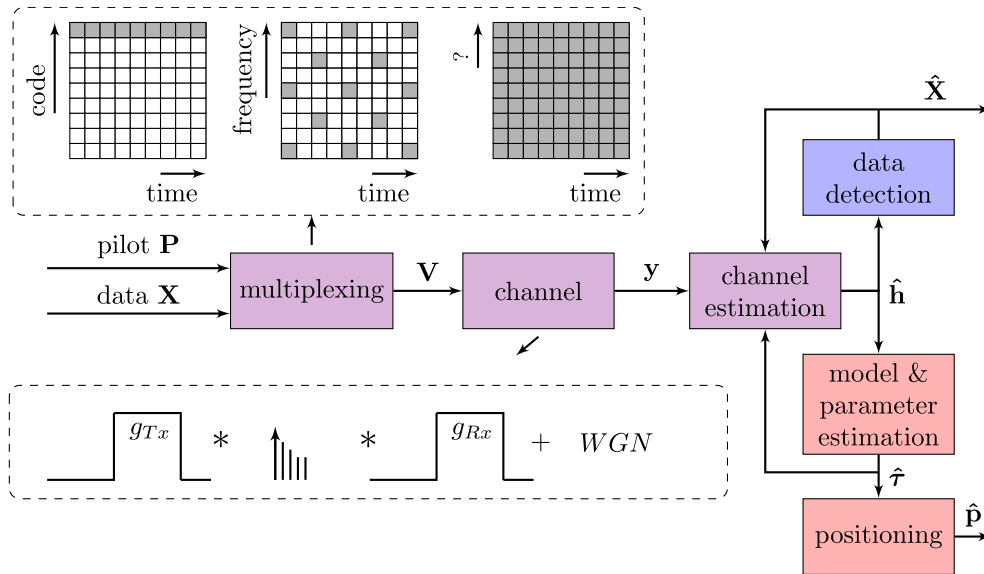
code

time

frequency

time

?

time

$\hat{\mathbf{X}}$

data detection

pilot $\mathbf{P}$

data $\mathbf{X}$

multiplexing

$\mathbf{V}$

channel

$\mathbf{y}$

channel estimation

$\hat{\mathbf{h}}$

model & parameter estimation

$\hat{\boldsymbol{\tau}}$

positioning

$\hat{\mathbf{p}}$

$g_{Tx}$ $*$ $*$ $g_{Rx}$ $+$ $WGN$